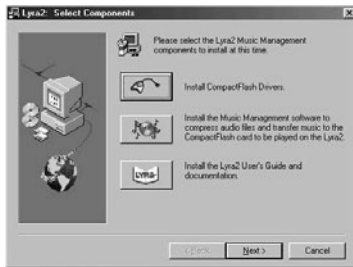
Lyra2: Select Components

Please select the Lyra2 Music Management components to install at this time.

Install CompactFlash Drivers.

Install the Music Management software to compress audio files and transfer music to the CompactFlash card to be played on the Lyra2.

LYRA

Install the Lyra2 User's Guide and documentation.

< Back

Next >

Cancel